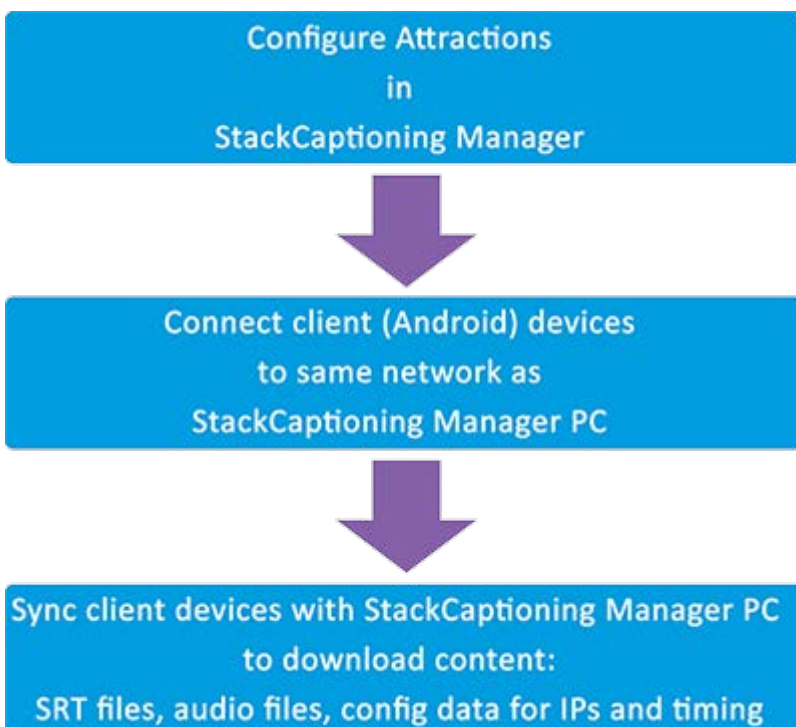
Configure Attractions
in
StackCaptioning Manager

Connect client (Android) devices
to same network as
StackCaptioning Manager PC

Sync client devices with StackCaptioning Manager PC
to download content:
SRT files, audio files, config data for IPs and timing